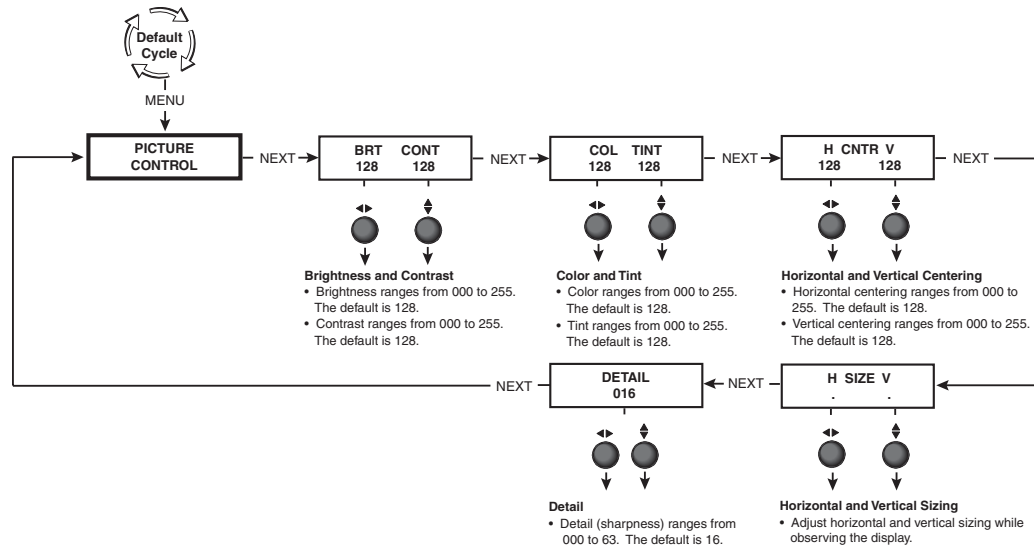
Default Cycle

MENU

PICTURE CONTROL

NEXT

BRT CONT
128 128

NEXT

COL TINT
128 128

NEXT

H CNTR V
128 128

NEXT

Brightness and Contrast
• Brightness ranges from 000 to 255. The default is 128.
• Contrast ranges from 000 to 255. The default is 128.

Color and Tint
• Color ranges from 000 to 255. The default is 128.
• Tint ranges from 000 to 255. The default is 128.

Horizontal and Vertical Centering
• Horizontal centering ranges from 000 to 255. The default is 128.
• Vertical centering ranges from 000 to 255. The default is 128.

NEXT

DETAIL
016

NEXT

H SIZE V
. .

Detail
• Detail (sharpness) ranges from 000 to 63. The default is 16.

Horizontal and Vertical Sizing
• Adjust horizontal and vertical sizing while observing the display.